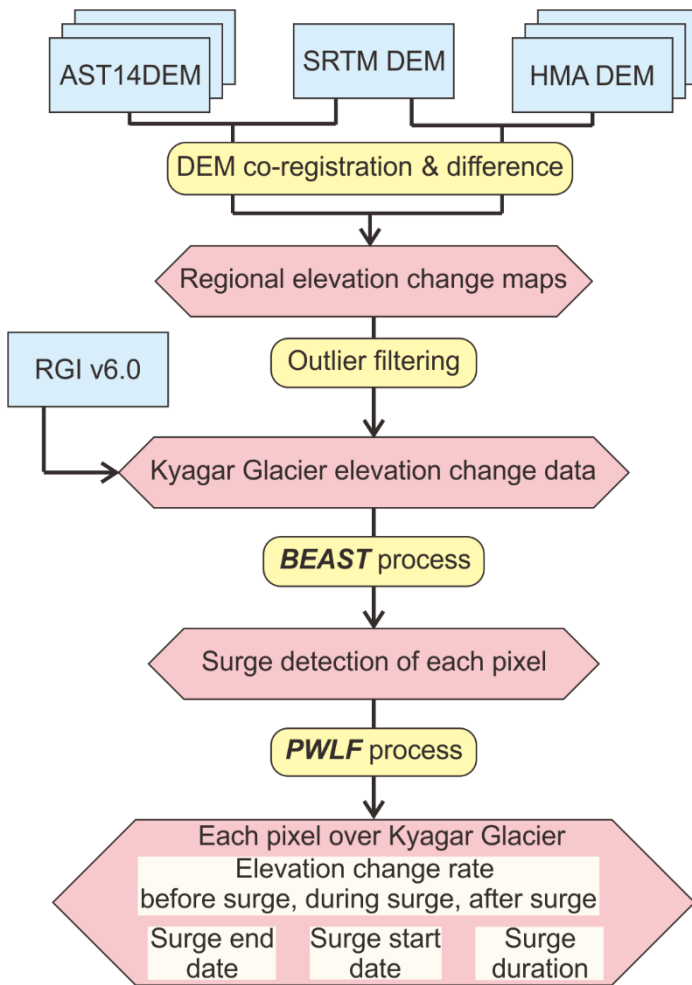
AST14DEM

SRTM DEM

HMA DEM

DEM co-registration & difference

Regional elevation change maps

RGI v6.0

Outlier filtering

Kyagar Glacier elevation change data

BEAST process

Surge detection of each pixel

PWLF process

Each pixel over Kyagar Glacier

Elevation change rate before surge, during surge, after surge

Surge end date

Surge start date

Surge duration